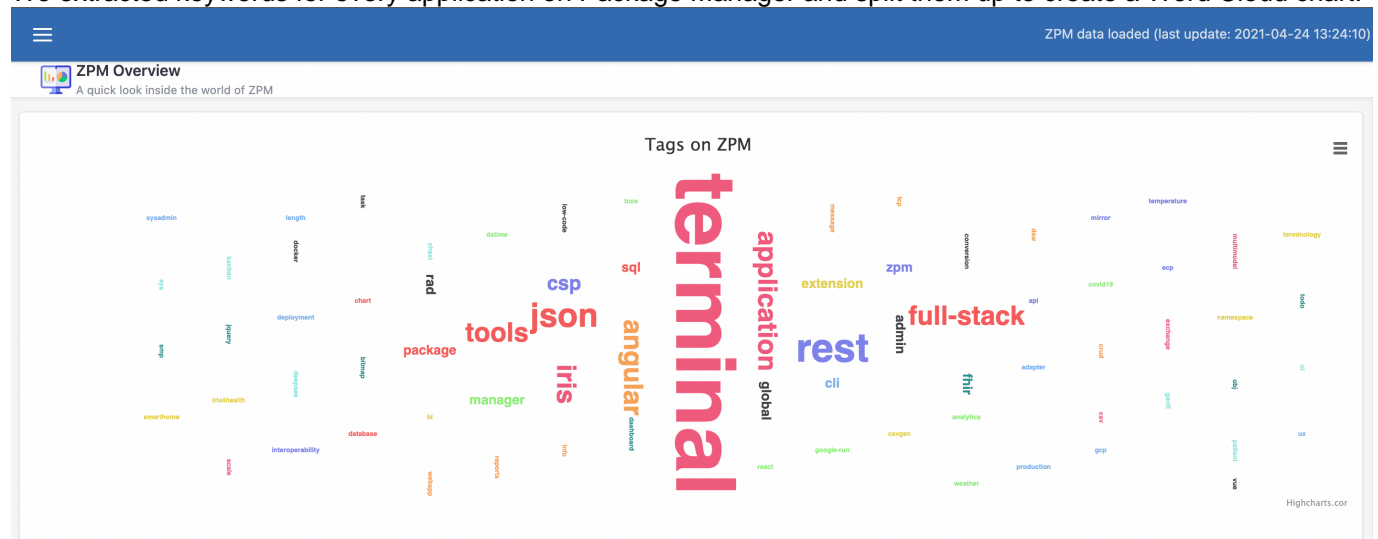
ZPM data loaded (last update: 2021-04-24 13:24:10)

ZPM Overview
A quick look inside the world of ZPM

Tags on ZPM

sysadmin length task low-code tcos message tcp temperature mirror terminology dtime docker conversion dev multimodal kanban shell sql zpm ecp rad csp extension covid19 chart api todo deployment json full-stack namespace tools application admin jquery exchange amp package angular rest crud bitmap iris cli adapter manager fhir global iris4health smarthome bi analytics dashboard csv database csvgen interoperability info google-run gcp ux scala reports react production webapp weather vue terminal

Highcharts.com